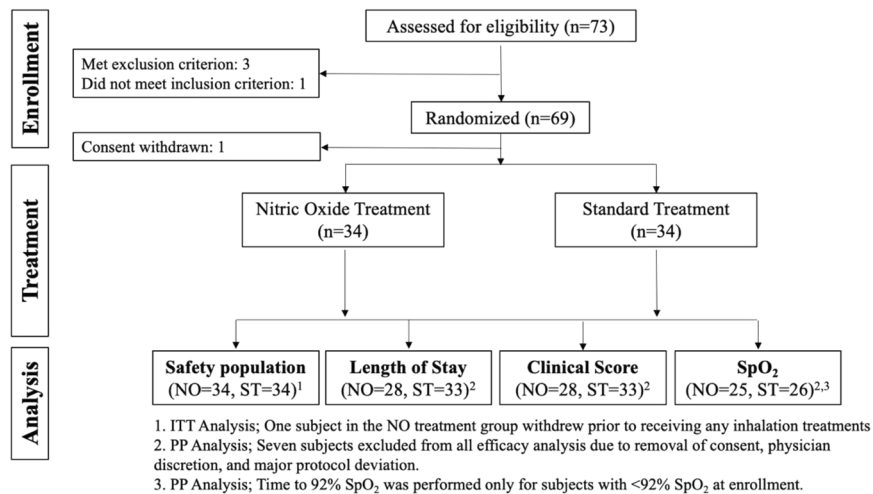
Enrollment

Assessed for eligibility (n=73)

Met exclusion criterion: 3
Did not meet inclusion criterion: 1

Randomized (n=69)

Consent withdrawn: 1

Treatment

Nitric Oxide Treatment (n=34)

Standard Treatment (n=34)

Analysis

**Safety population** (NO=34, ST=34)$^1$

**Length of Stay** (NO=28, ST=33)$^2$

**Clinical Score** (NO=28, ST=33)$^2$

**SpO$_2$** (NO=25, ST=26)$^{2,3}$

1. ITT Analysis; One subject in the NO treatment group withdrew prior to receiving any inhalation treatments
2. PP Analysis; Seven subjects excluded from all efficacy analysis due to removal of consent, physician discretion, and major protocol deviation.
3. PP Analysis; Time to 92% SpO$_2$ was performed only for subjects with <92% SpO$_2$ at enrollment.